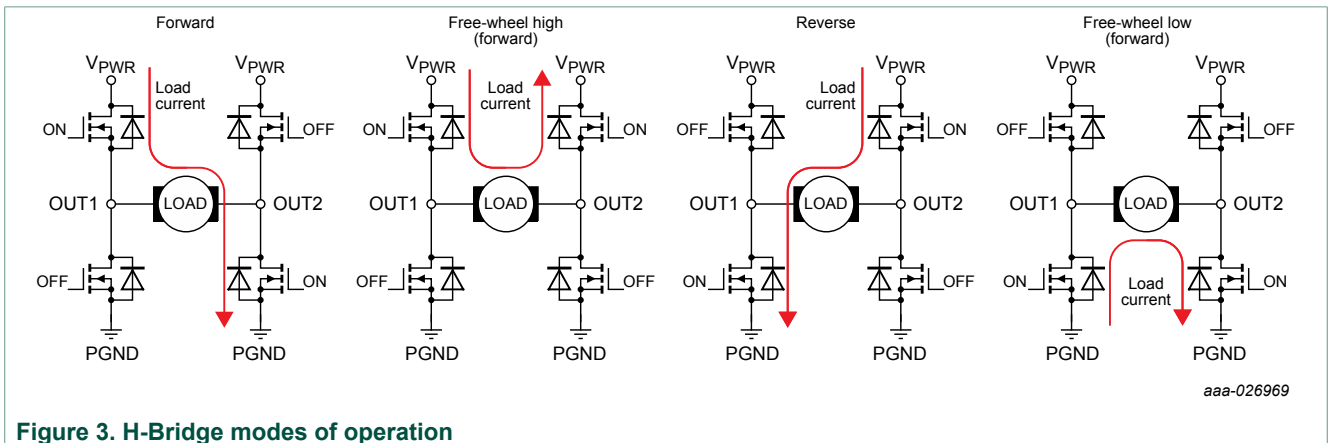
Forward

$V_{PWR}$ $V_{PWR}$

Load current

ON OFF

OUT1 LOAD OUT2

OFF ON

PGND PGND

Free-wheel high (forward)

$V_{PWR}$ $V_{PWR}$

Load current

ON ON

OUT1 LOAD OUT2

OFF OFF

PGND PGND

Reverse

$V_{PWR}$ $V_{PWR}$

Load current

OFF ON

OUT1 LOAD OUT2

ON OFF

PGND PGND

Free-wheel low (forward)

$V_{PWR}$ $V_{PWR}$

OFF OFF

OUT1 LOAD OUT2

ON ON

Load current

PGND PGND

aaa-026969

Figure 3. H-Bridge modes of operation